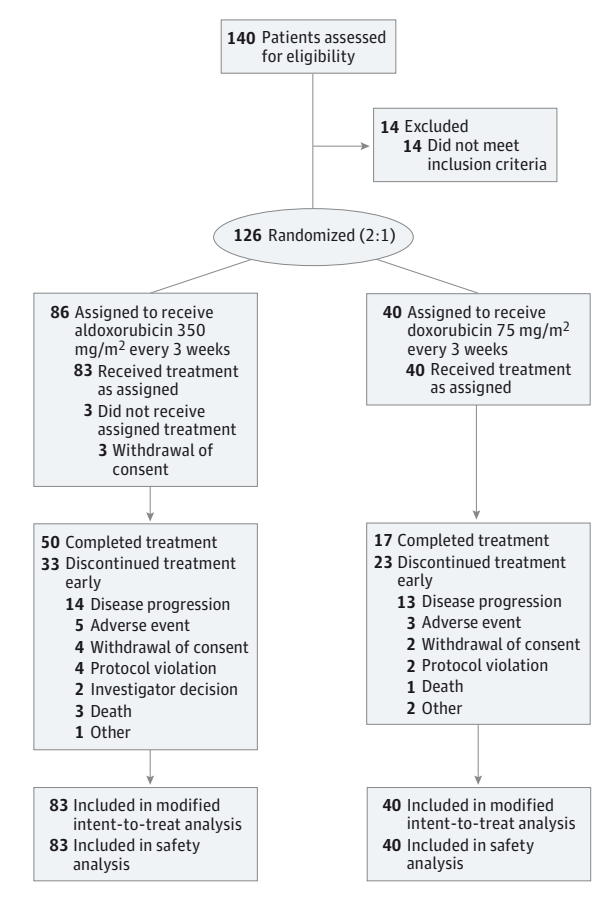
**140** Patients assessed for eligibility

**14** Excluded
**14** Did not meet inclusion criteria

**126** Randomized (2:1)

**86** Assigned to receive aldoxorubicin 350 mg/m$^2$ every 3 weeks
**83** Received treatment as assigned
**3** Did not receive assigned treatment
**3** Withdrawal of consent

**50** Completed treatment
**33** Discontinued treatment early
**14** Disease progression
**5** Adverse event
**4** Withdrawal of consent
**4** Protocol violation
**2** Investigator decision
**3** Death
**1** Other

**83** Included in modified intent-to-treat analysis
**83** Included in safety analysis

**40** Assigned to receive doxorubicin 75 mg/m$^2$ every 3 weeks
**40** Received treatment as assigned

**17** Completed treatment
**23** Discontinued treatment early
**13** Disease progression
**3** Adverse event
**2** Withdrawal of consent
**2** Protocol violation
**1** Death
**2** Other

**40** Included in modified intent-to-treat analysis
**40** Included in safety analysis